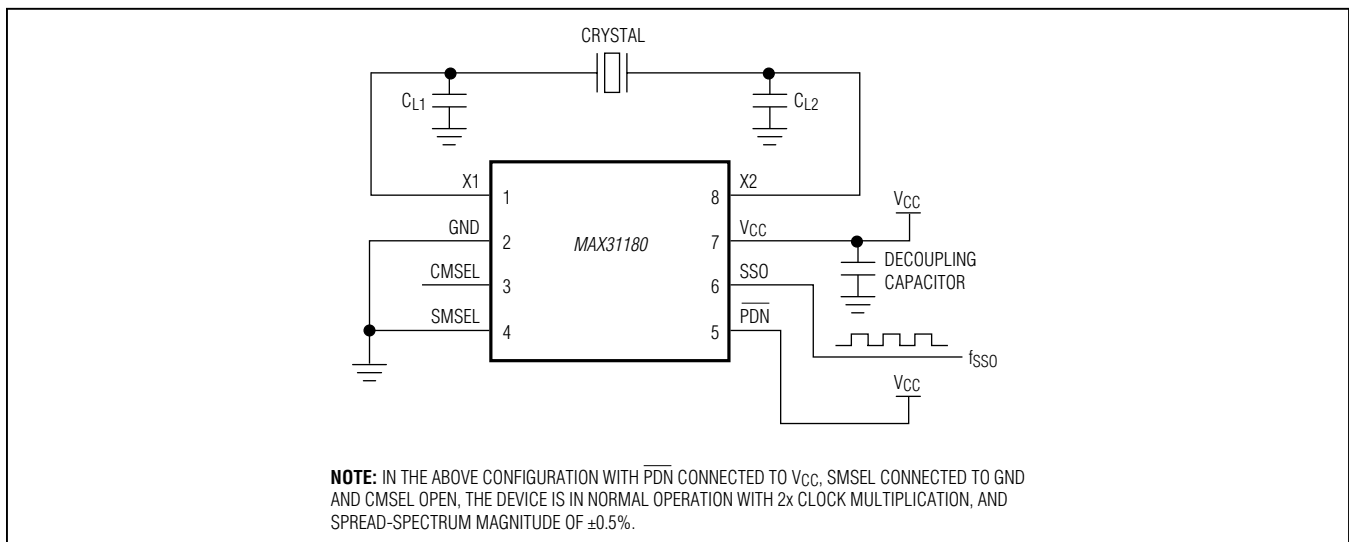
CRYSTAL

$C_{L1}$

$C_{L2}$

X1 1

GND 2

CMSEL 3

SMSEL 4

MAX31180

8 X2

7 $V_{CC}$

6 SSO

5 $\overline{PDN}$

$V_{CC}$

DECOUPLING CAPACITOR

$f_{SSO}$

$V_{CC}$

**NOTE:** IN THE ABOVE CONFIGURATION WITH $\overline{PDN}$ CONNECTED TO $V_{CC}$, SMSEL CONNECTED TO GND AND CMSEL OPEN, THE DEVICE IS IN NORMAL OPERATION WITH 2x CLOCK MULTIPLICATION, AND SPREAD-SPECTRUM MAGNITUDE OF ±0.5%.